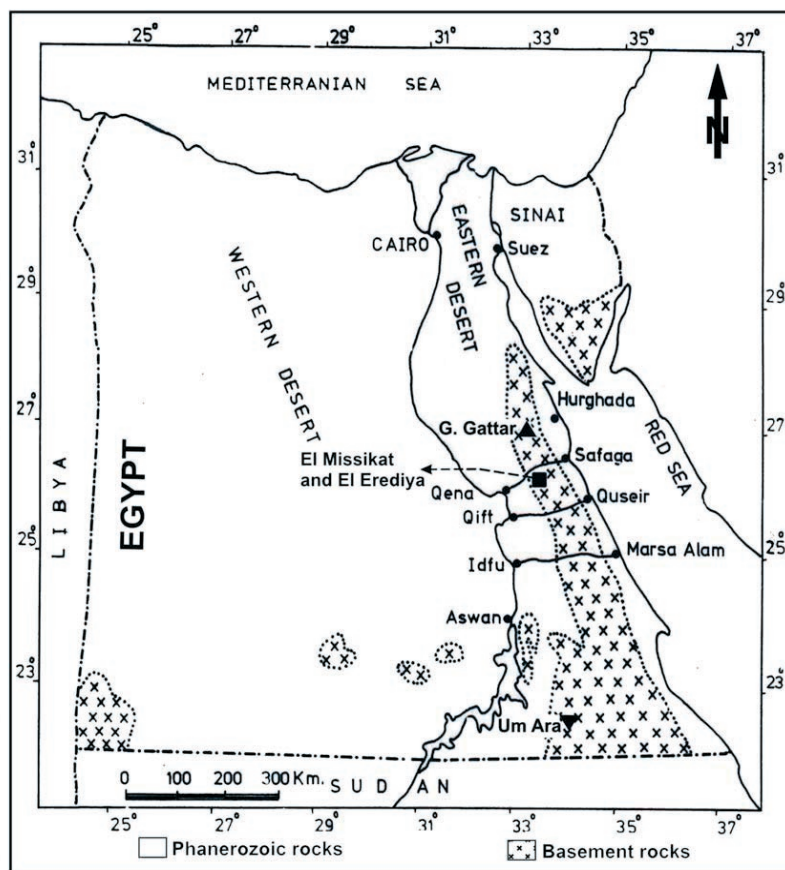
25° 27° 29° 31° 33° 35° 37°

MEDITERRANIAN SEA

N

31° 31°

SINAI

CAIRO

Suez

EASTERN DESERT

29° 29°

WESTERN DESERT

Hurghada

27° 27°

G. Gattar

RED SEA

Safaga

El Missikat and El Erediya

Qena

Quseir

Qift

25° 25°

Marsa Alam

Idfu

LIBYA

EGYPT

Aswan

23° 23°

Um Ara

0 100 200 300 Km.

SUDAN

25° 27° 29° 31° 33° 35° 37°

Phanerozoic rocks

Basement rocks